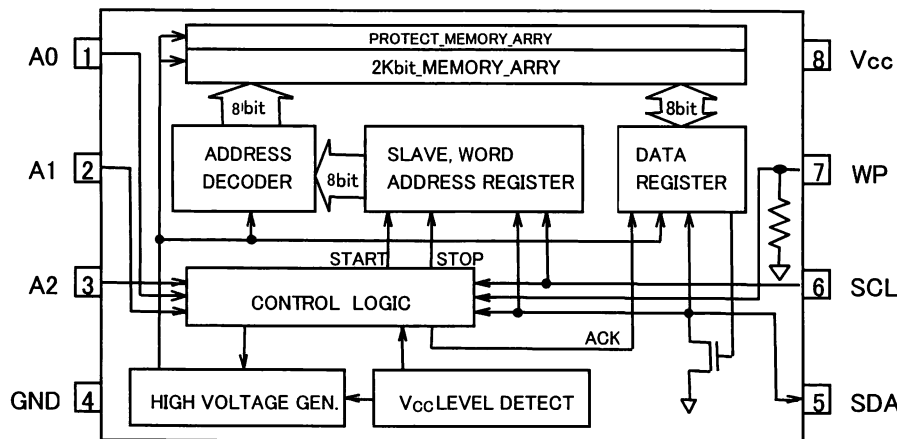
A0 1

A1 2

A2 3

GND 4

PROTECT_MEMORY_ARRY

2Kbit_MEMORY_ARRY

8bit

8bit

ADDRESS DECODER

8bit

SLAVE, WORD ADDRESS REGISTER

DATA REGISTER

START

STOP

CONTROL LOGIC

ACK

HIGH VOLTAGE GEN.

$V_{CC}$LEVEL DETECT

8 Vcc

7 WP

6 SCL

5 SDA